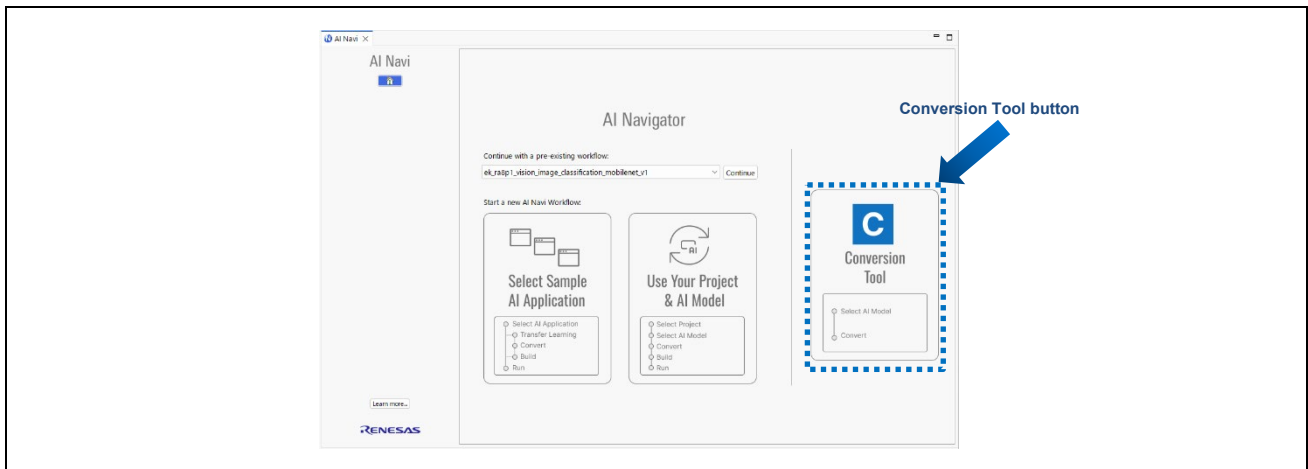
AI Navi ×

AI Navi

AI Navigator

Conversion Tool button

Continue with a pre-existing workflow:

ek_ra8p1_vision_image_classification_mobilenet_v1

Continue

Start a new AI Navi Workflow:

Select Sample AI Application

Select AI Application
Transfer Learning
Convert
Build
Run

AI

Use Your Project & AI Model

Select Project
Select AI Model
Convert
Build
Run

C

Conversion Tool

Select AI Model
Convert

Learn more...

RENESAS